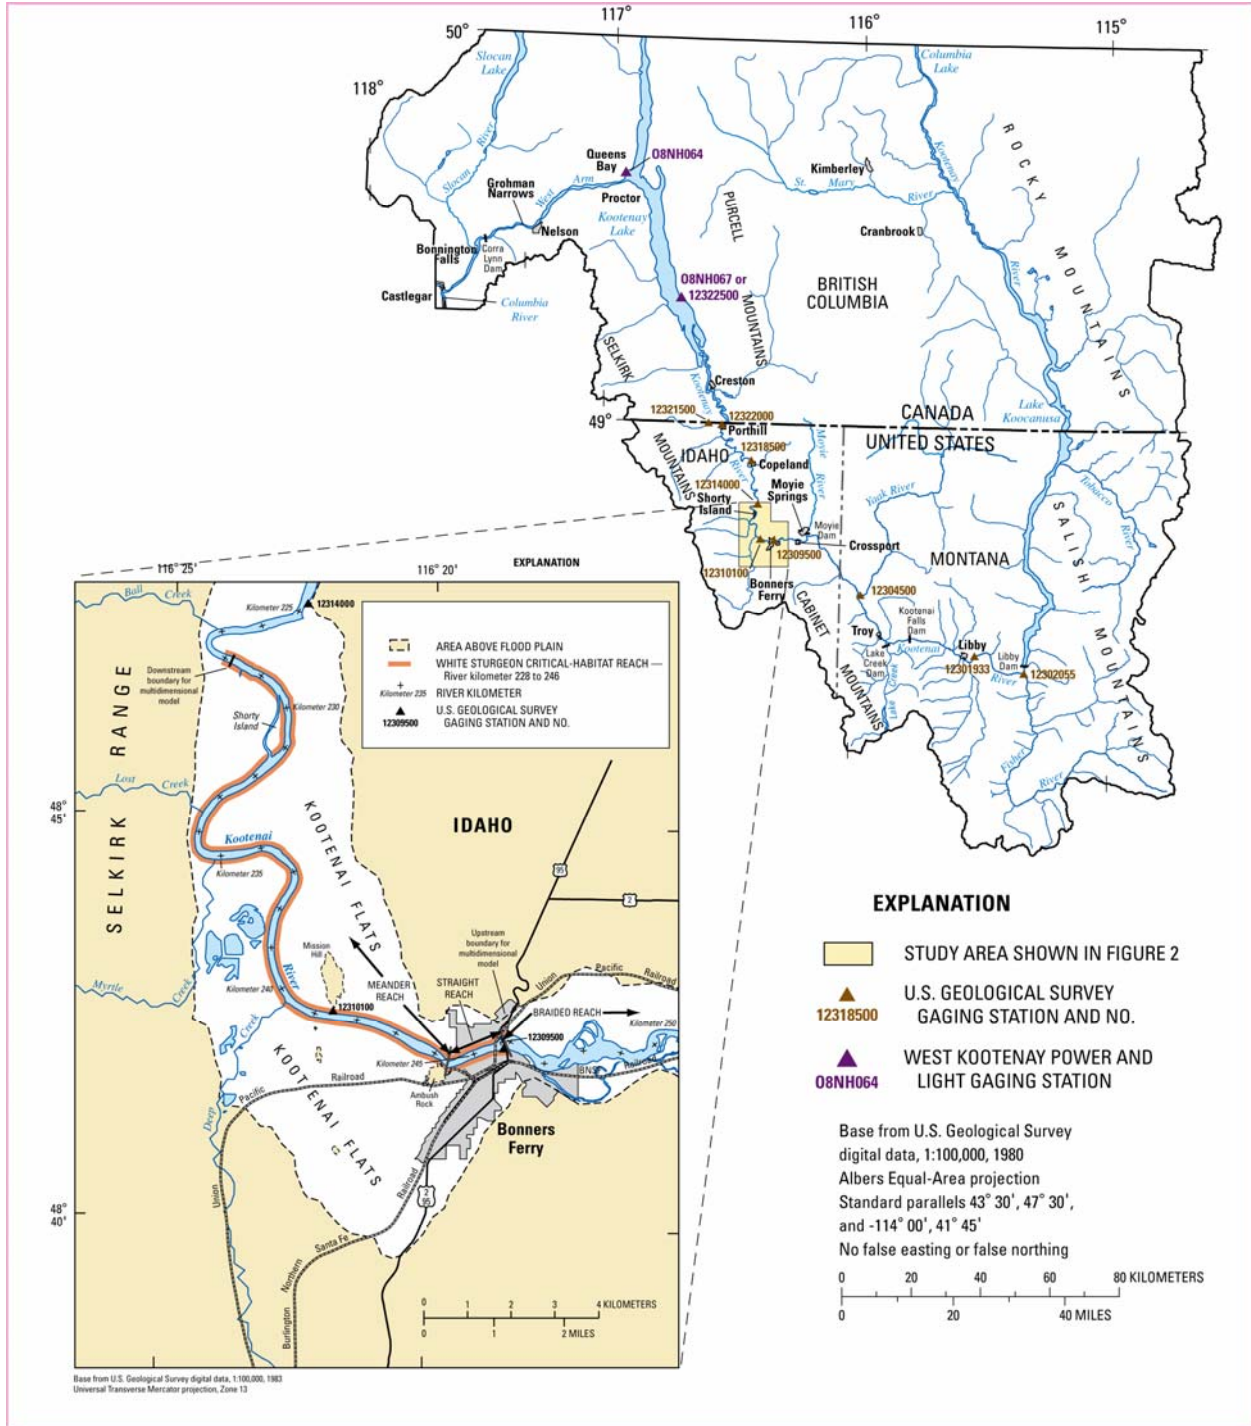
50° 117° 116° 115°

118°

Slocan Lake

Slocan River

Columbia Lake

Queens Bay

08NH064

Grohman Narrows

West Arm

Proctor

Kimberley

St. Mary River

Kootenay Lake

Kootenay River

Nelson

Bonnington Falls

Corra Lynn Dam

Cranbrook

Castlegar

Columbia River

PURCELL MOUNTAINS

BRITISH COLUMBIA

08NH067 or 12322500

ROCKY MOUNTAINS

SELKIRK

Creston

Lake Koocanusa

49°

12321500

12322000

CANADA

UNITED STATES

Porthill

12318500

IDAHO

Copeland

MOUNTAINS

Moyie River

12314000

Moyie Springs

Shorty Island

Moyie Dam

Yaak River

Tobacco River

Crossport

SALISH MOUNTAINS

12309500

12310100

MONTANA

Bonners Ferry

CABINET MOUNTAINS

12304500

Troy

Kootenai Falls Dam

Libby

Lake Creek Dam

Kootenai River

Libby Dam

12301933

12302055

Fisher River

116° 25'

116° 20'

EXPLANATION

Ball Creek

Kilometer 225

12314000

Downstream boundary for multidimensional model

AREA ABOVE FLOOD PLAIN

WHITE STURGEON CRITICAL-HABITAT REACH — River kilometer 228 to 246

Kilometer 235 RIVER KILOMETER

12309500 U.S. GEOLOGICAL SURVEY GAGING STATION AND NO.

Kilometer 230

Shorty Island

SELKIRK RANGE

Lost Creek

48° 45'

KOOTENAI FLATS

IDAHO

Kootenai

Kilometer 235

95

2

Mission Hill

Upstream boundary for multidimensional model

Myrtle Creek

Kilometer 240

River

MEANDER REACH

STRAIGHT REACH

Union Pacific Railroad

12310100

BRAIDED REACH

Kilometer 250

12309500

Creek

Kilometer 245

BNSF Railroad

Pacific Railroad

Ambush Rock

Deep Creek

Bonners Ferry

KOOTENAI FLATS

Railroad

Union

48° 40'

Santa Fe

Northern

Burlington

95

0 1 2 3 4 KILOMETERS

0 1 2 MILES

Base from U.S. Geological Survey digital data, 1:100,000, 1983
Universal Transverse Mercator projection, Zone 13

EXPLANATION

STUDY AREA SHOWN IN FIGURE 2

12318500 U.S. GEOLOGICAL SURVEY GAGING STATION AND NO.

08NH064 WEST KOOTENAY POWER AND LIGHT GAGING STATION

Base from U.S. Geological Survey digital data, 1:100,000, 1980
Albers Equal-Area projection
Standard parallels 43° 30', 47° 30', and -114° 00', 41° 45'
No false easting or false northing

0 20 40 60 80 KILOMETERS

0 20 40 MILES